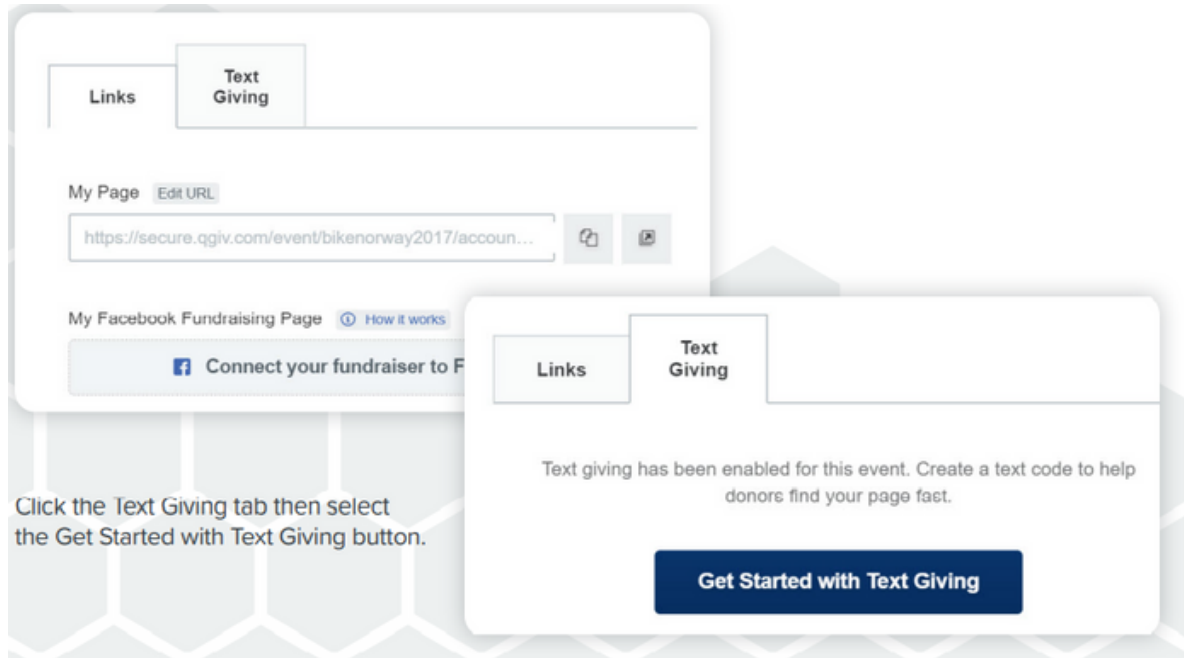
Links

Text Giving

My Page Edit URL

https://secure.qgiv.com/event/bikenorway2017/accoun...

My Facebook Fundraising Page ⓘ How it works

Connect your fundraiser to F

Links

Text Giving

Text giving has been enabled for this event. Create a text code to help donors find your page fast.

Get Started with Text Giving

Click the Text Giving tab then select the Get Started with Text Giving button.